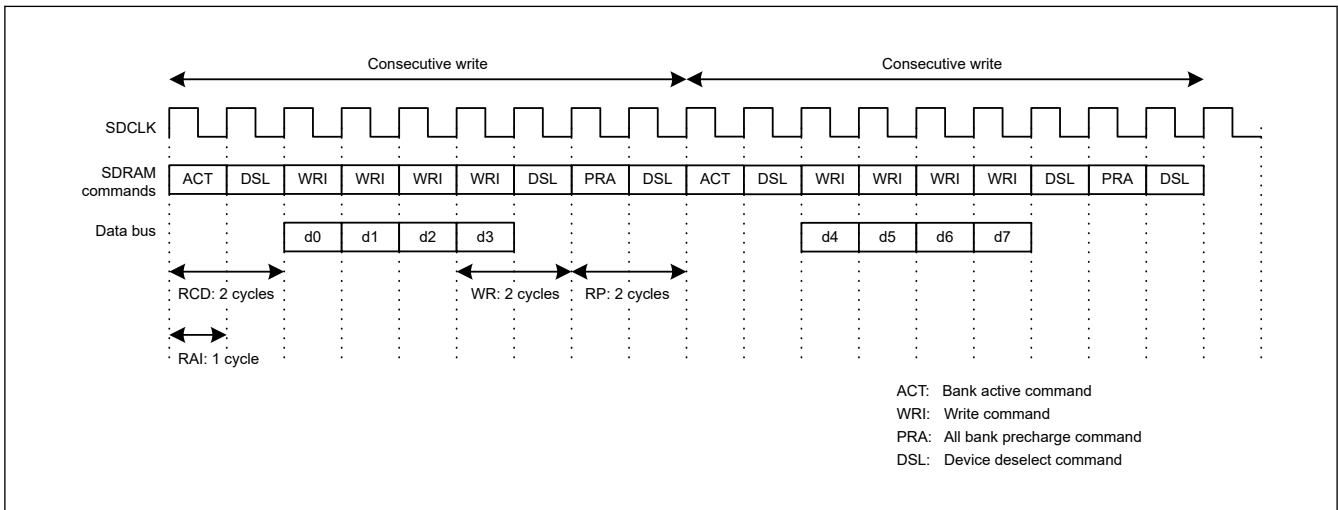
Consecutive write

Consecutive write

SDCLK

SDRAM commands

ACT DSL WRI WRI WRI WRI DSL PRA DSL ACT DSL WRI WRI WRI WRI DSL PRA DSL

Data bus

d0 d1 d2 d3 d4 d5 d6 d7

RCD: 2 cycles

WR: 2 cycles

RP: 2 cycles

RAI: 1 cycle

ACT: Bank active command
WRI: Write command
PRA: All bank precharge command
DSL: Device deselect command